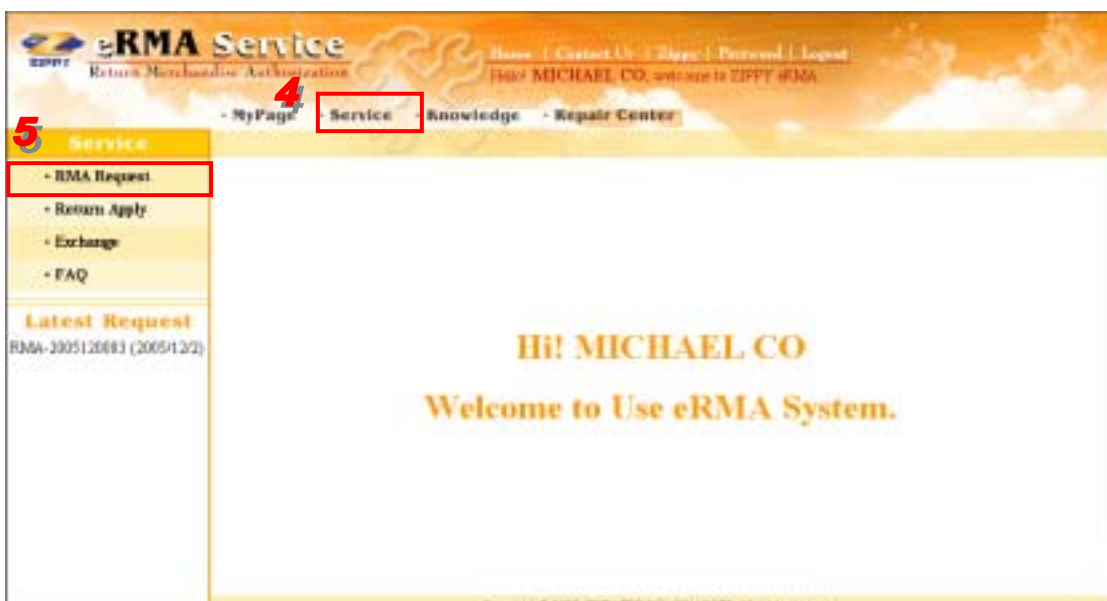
ZIPPY eRMA Service
Return Merchandise Authorization

Home | Contact Us | Zippy | Password | Logout
Hello! MICHAEL CO, welcome to ZIPPY eRMA

4

- MyPage - Service - Knowledge - Repair Center

5

Service

- RMA Request
- Return Apply
- Exchange
- FAQ

Latest Request
RMA-2005120003 (2005/12/2)

Hi! MICHAEL CO

Welcome to Use eRMA System.